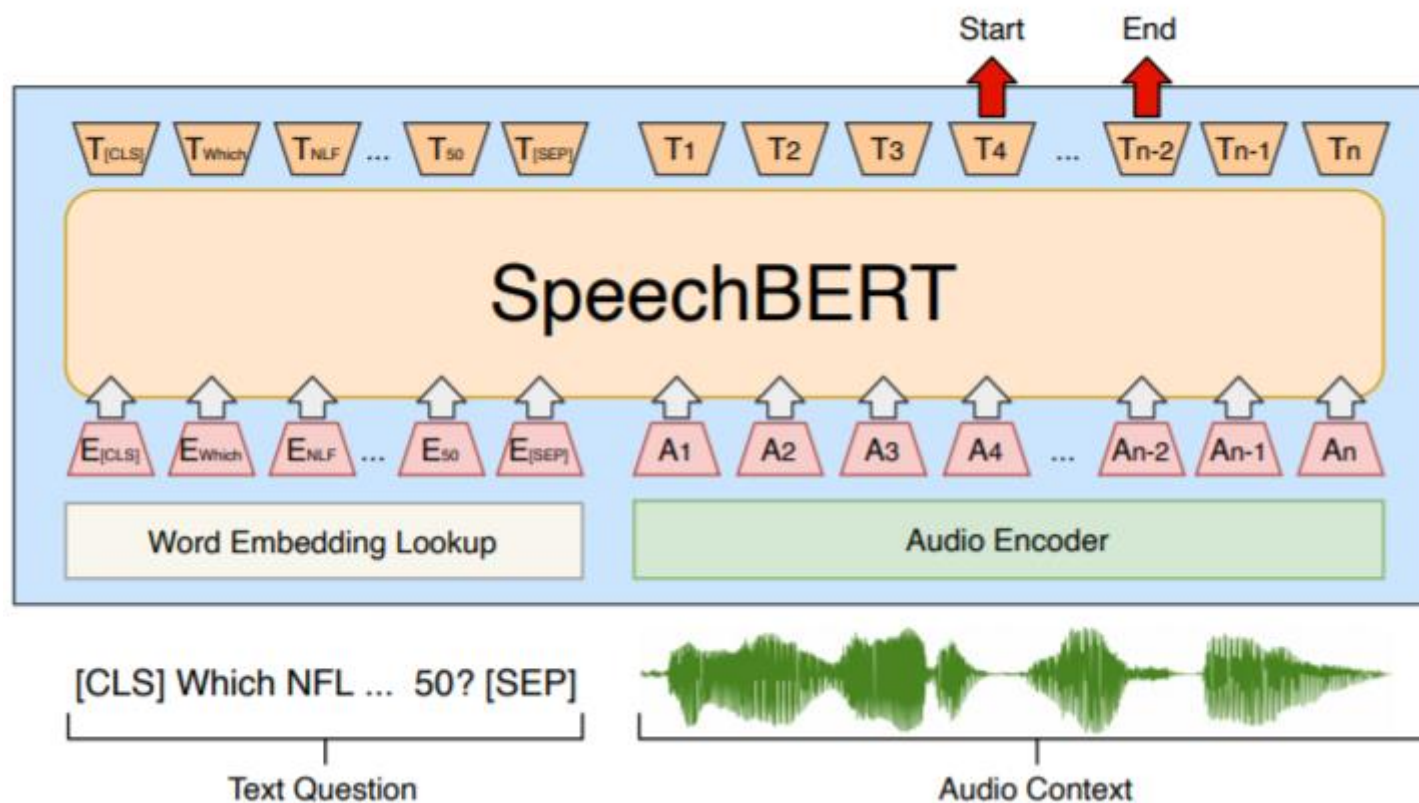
Start End

$T_{[CLS]}$ $T_{Which}$ $T_{NLF}$ ... $T_{50}$ $T_{[SEP]}$ T1 T2 T3 T4 ... Tn-2 Tn-1 Tn

SpeechBERT

$E_{[CLS]}$ $E_{Which}$ $E_{NLF}$ ... $E_{50}$ $E_{[SEP]}$ A1 A2 A3 A4 ... An-2 An-1 An

Word Embedding Lookup

Audio Encoder

[CLS] Which NFL ... 50? [SEP]

Text Question

Audio Context